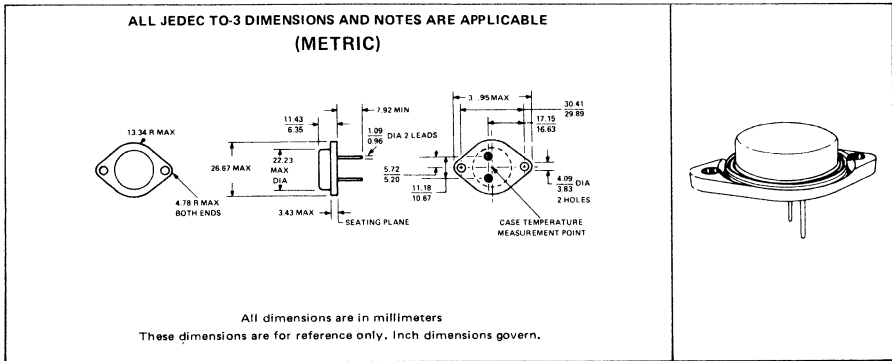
ALL JEDEC TO-3 DIMENSIONS AND NOTES ARE APPLICABLE
(METRIC)

13.34 R MAX

4.78 R MAX
BOTH ENDS

11.43
6.35

7.92 MIN

1.09
0.96 DIA 2 LEADS

26.67 MAX

22.23
MAX
DIA

3.43 MAX

SEATING PLANE

3 95 MAX

30 41
29.89

17.15
16.63

5.72
5.20

11.18
10.67

4.09
3.83 DIA
2 HOLES

CASE TEMPERATURE
MEASUREMENT POINT

All dimensions are in millimeters
These dimensions are for reference only. Inch dimensions govern.